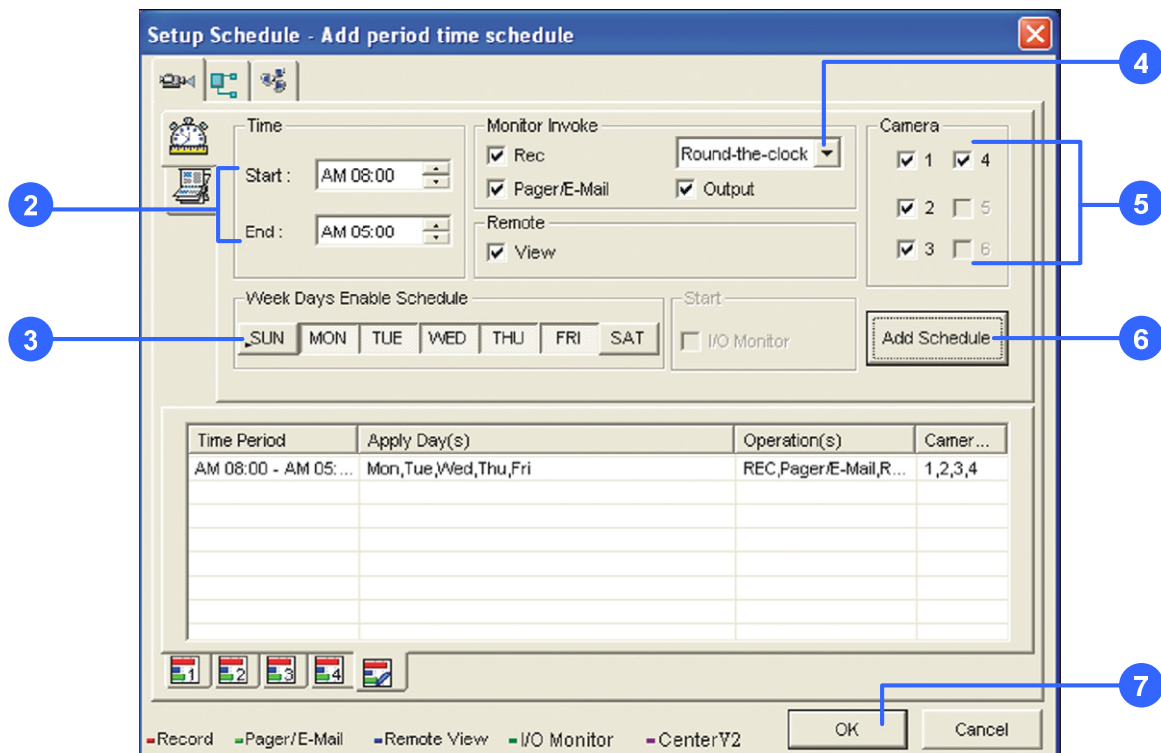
Setup Schedule - Add period time schedule

Time
Start : AM 08:00
End : AM 05:00

Monitor Invoke
Rec
Pager/E-Mail
Round-the-clock
Output

Remote
View

Camera
1 4
2 5
3 6

Week Days Enable Schedule
SUN MON TUE WED THU FRI SAT

Start
I/O Monitor

Add Schedule

| Time Period | Apply Day(s) | Operation(s) | Camer... |
|---|---|---|---|
| AM 08:00 - AM 05:... | Mon,Tue,Wed,Thu,Fri | REC,Pager/E-Mail,R... | 1,2,3,4 |

1 2 3 4

Record Pager/E-Mail Remote View I/O Monitor CenterV2

OK Cancel

2 3 4 5 6 7